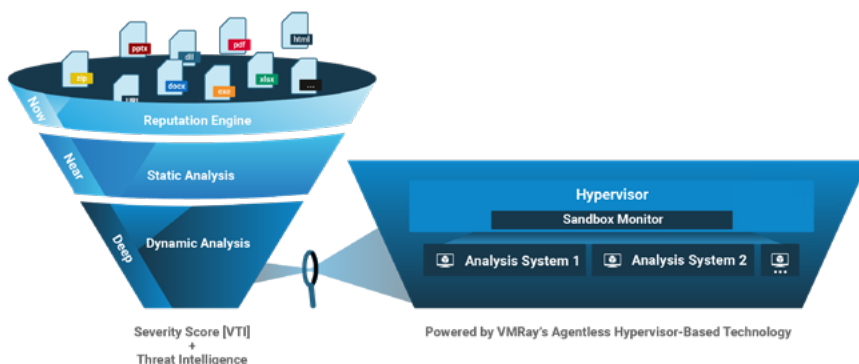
pptx
dll
pdf
html
zip
docx
xlsx
exe
URL
...
Now
Reputation Engine
Near
Static Analysis
Deep
Dynamic Analysis
Hypervisor
Sandbox Monitor
Analysis System 1
Analysis System 2
...
Severity Score [VTI]
+
Threat Intelligence
Powered by VMRay's Agentless Hypervisor-Based Technology